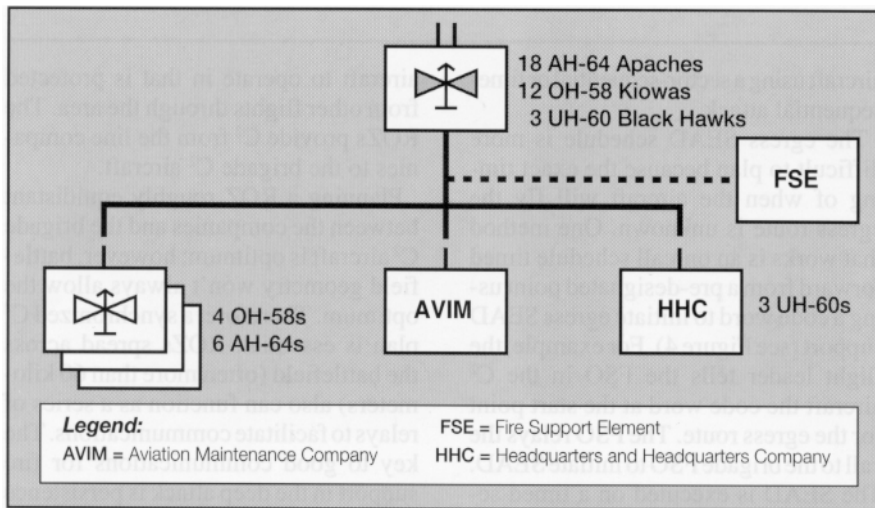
18 AH-64 Apaches
12 OH-58 Kiowas
3 UH-60 Black Hawks

FSE

4 OH-58s
6 AH-64s

AVIM

HHC

3 UH-60s

Legend:
AVIM = Aviation Maintenance Company

FSE = Fire Support Element
HHC = Headquarters and Headquarters Company